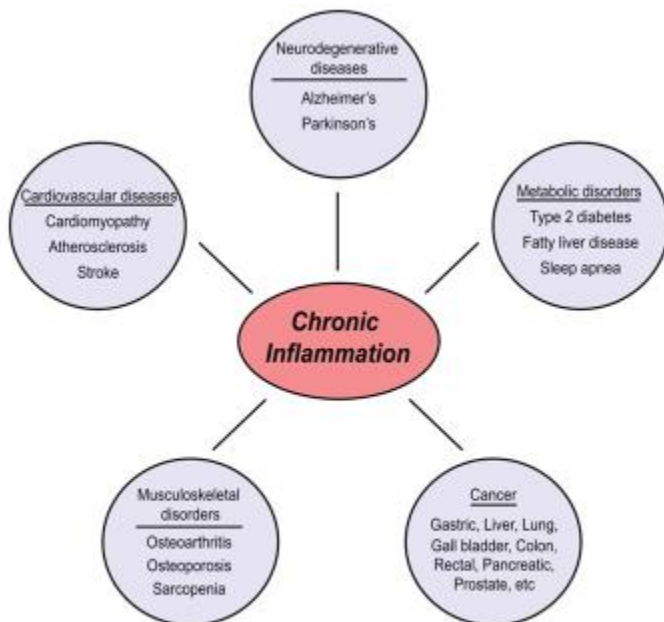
Neurodegenerative diseases

Alzheimer's
Parkinson's

Cardiovascular diseases
Cardiomyopathy
Atherosclerosis
Stroke

Metabolic disorders
Type 2 diabetes
Fatty liver disease
Sleep apnea

Chronic Inflammation

Musculoskeletal disorders

Osteoarthritis
Osteoporosis
Sarcopenia

Cancer
Gastric, Liver, Lung, Gall bladder, Colon, Rectal, Pancreatic, Prostate, etc